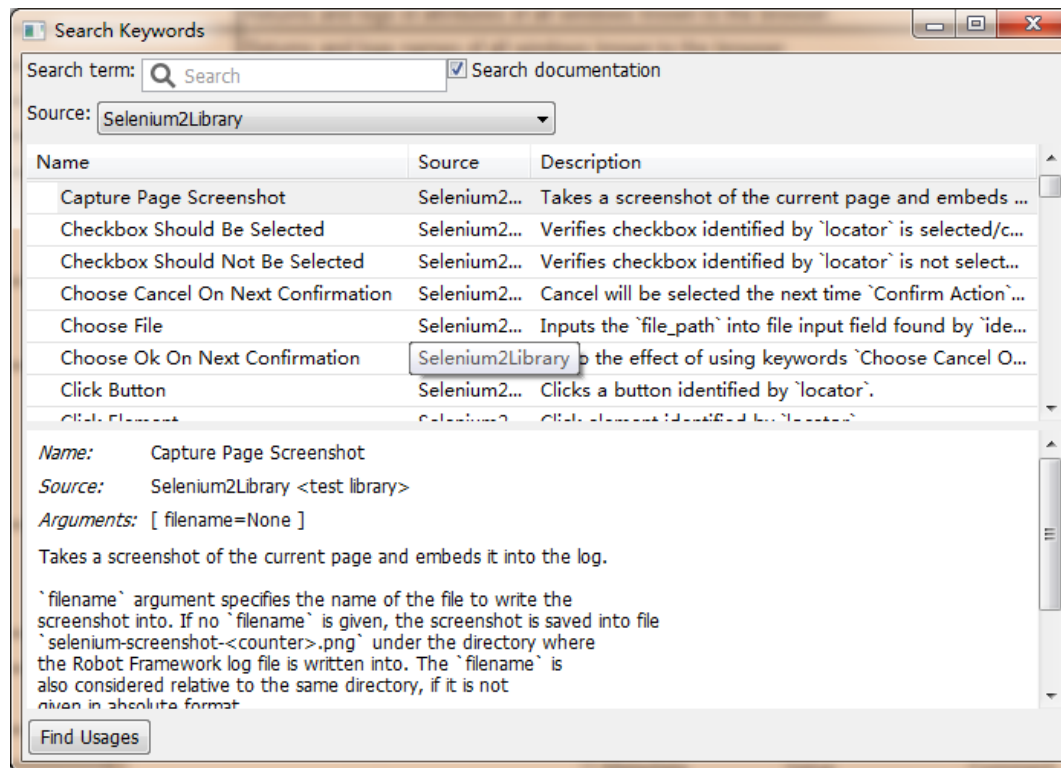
Search Keywords

Search term: Search
Search documentation

Source: Selenium2Library

| Name | Source | Description |
|---|---|---|
| Capture Page Screenshot | Selenium2... | Takes a screenshot of the current page and embeds ... |
| Checkbox Should Be Selected | Selenium2... | Verifies checkbox identified by `locator` is selected/c... |
| Checkbox Should Not Be Selected | Selenium2... | Verifies checkbox identified by `locator` is not select... |
| Choose Cancel On Next Confirmation | Selenium2... | Cancel will be selected the next time `Confirm Action`... |
| Choose File | Selenium2... | Inputs the `file_path` into file input field found by `ide... |
| Choose Ok On Next Confirmation | Selenium2Library | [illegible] the effect of using keywords `Choose Cancel O... |
| Click Button | Selenium2... | Clicks a button identified by `locator`. |
| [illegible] | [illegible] | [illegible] |

Name: Capture Page Screenshot
Source: Selenium2Library <test library>
Arguments: [ filename=None ]

Takes a screenshot of the current page and embeds it into the log.

`filename` argument specifies the name of the file to write the screenshot into. If no `filename` is given, the screenshot is saved into file `selenium-screenshot-<counter>.png` under the directory where the Robot Framework log file is written into. The `filename` is also considered relative to the same directory, if it is not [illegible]

Find Usages